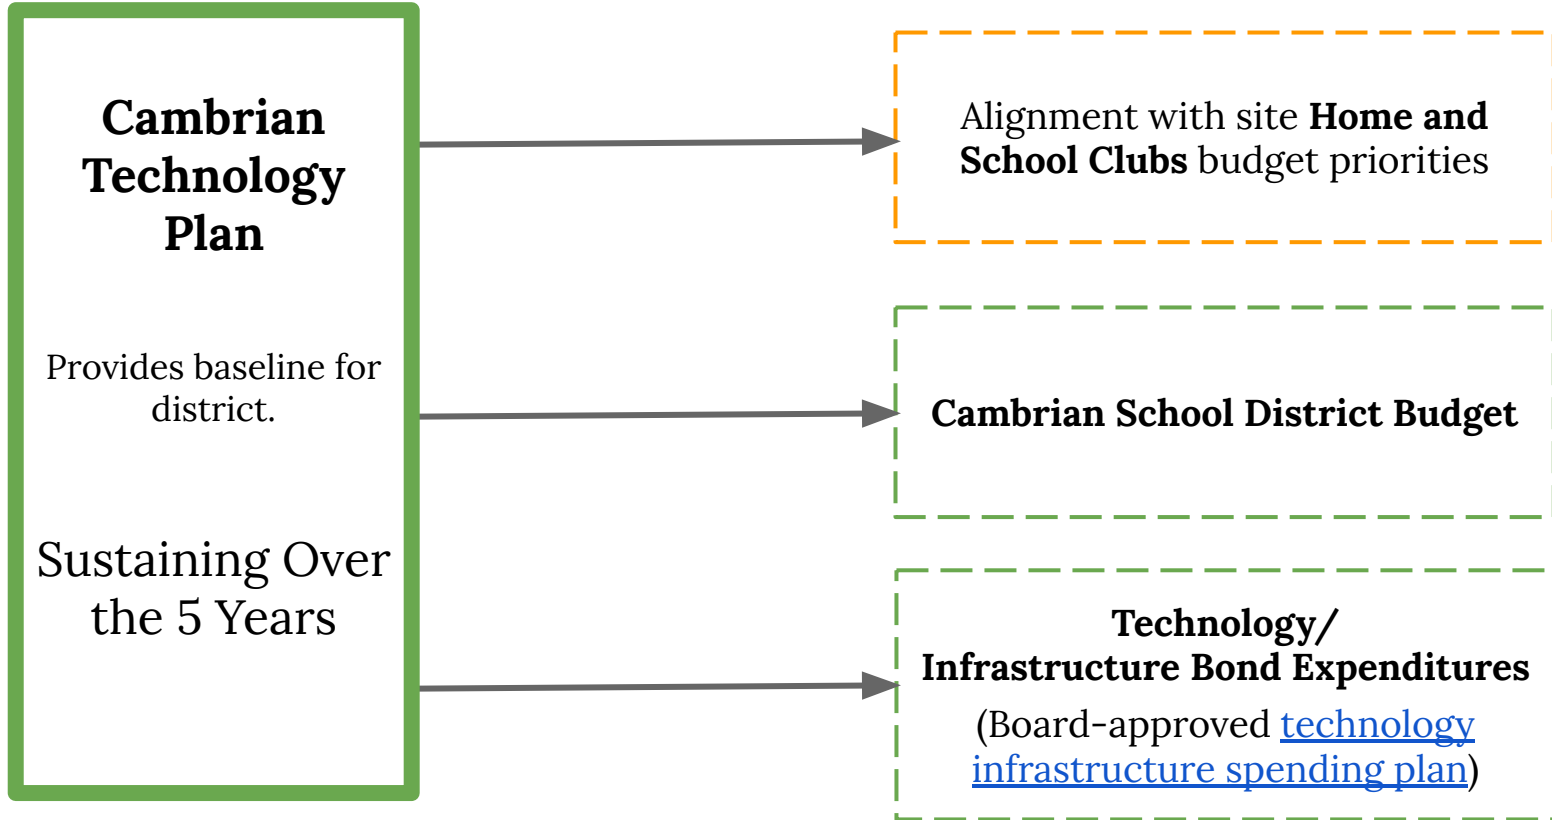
Cambrian Technology Plan

Provides baseline for district.

Sustaining Over the 5 Years

Alignment with site Home and School Clubs budget priorities

Cambrian School District Budget

Technology/ Infrastructure Bond Expenditures

(Board-approved technology infrastructure spending plan)